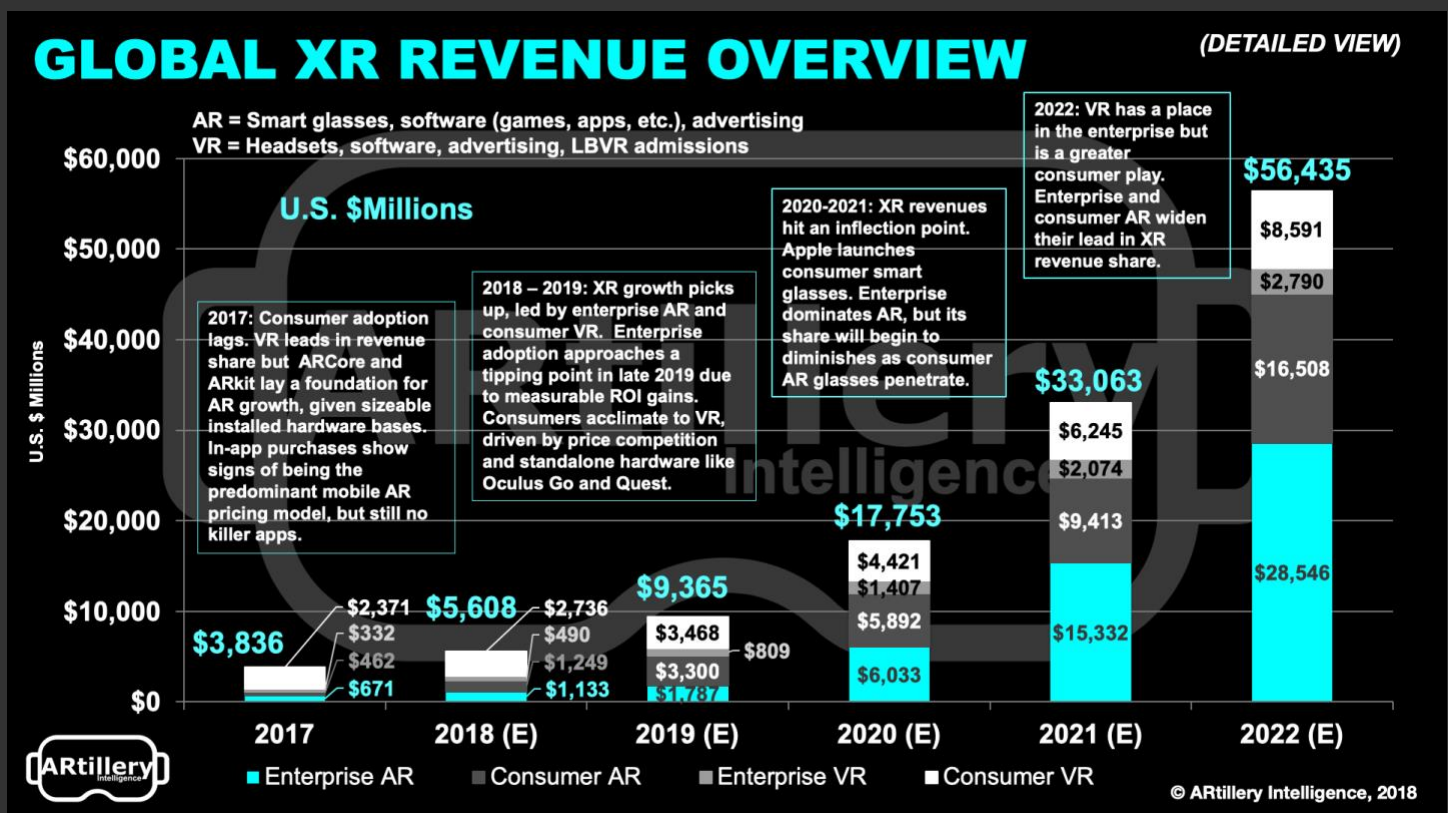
GLOBAL XR REVENUE OVERVIEW

(DETAILED VIEW)

AR = Smart glasses, software (games, apps, etc.), advertising
VR = Headsets, software, advertising, LBVR admissions

U.S. $Millions

U.S. $ Millions

$60,000
$50,000
$40,000
$30,000
$20,000
$10,000
$0

2017: Consumer adoption lags. VR leads in revenue share but ARCore and ARkit lay a foundation for AR growth, given sizeable installed hardware bases. In-app purchases show signs of being the predominant mobile AR pricing model, but still no killer apps.

2018 – 2019: XR growth picks up, led by enterprise AR and consumer VR. Enterprise adoption approaches a tipping point in late 2019 due to measurable ROI gains. Consumers acclimate to VR, driven by price competition and standalone hardware like Oculus Go and Quest.

2020-2021: XR revenues hit an inflection point. Apple launches consumer smart glasses. Enterprise dominates AR, but its share will begin to diminishes as consumer AR glasses penetrate.

2022: VR has a place in the enterprise but is a greater consumer play. Enterprise and consumer AR widen their lead in XR revenue share.

$3,836
$2,371
$332
$462
$671

$5,608
$2,736
$490
$1,249
$1,133

$9,365
$3,468
$809
$3,300
$1,787

$17,753
$4,421
$1,407
$5,892
$6,033

$33,063
$6,245
$2,074
$9,413
$15,332

$56,435
$8,591
$2,790
$16,508
$28,546

2017
2018 (E)
2019 (E)
2020 (E)
2021 (E)
2022 (E)

ARtillery Intelligence

Enterprise AR
Consumer AR
Enterprise VR
Consumer VR

© ARtillery Intelligence, 2018